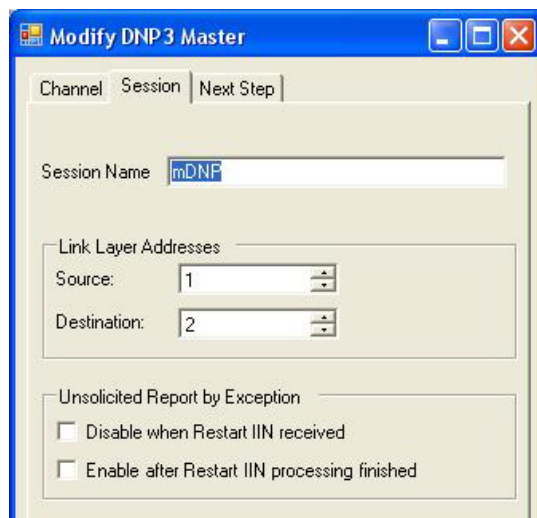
Modify DNP3 Master

Channel | Session | Next Step

Session Name mDNP

Link Layer Addresses
Source: 1
Destination: 2

Unsolicited Report by Exception
Disable when Restart IIN received
Enable after Restart IIN processing finished